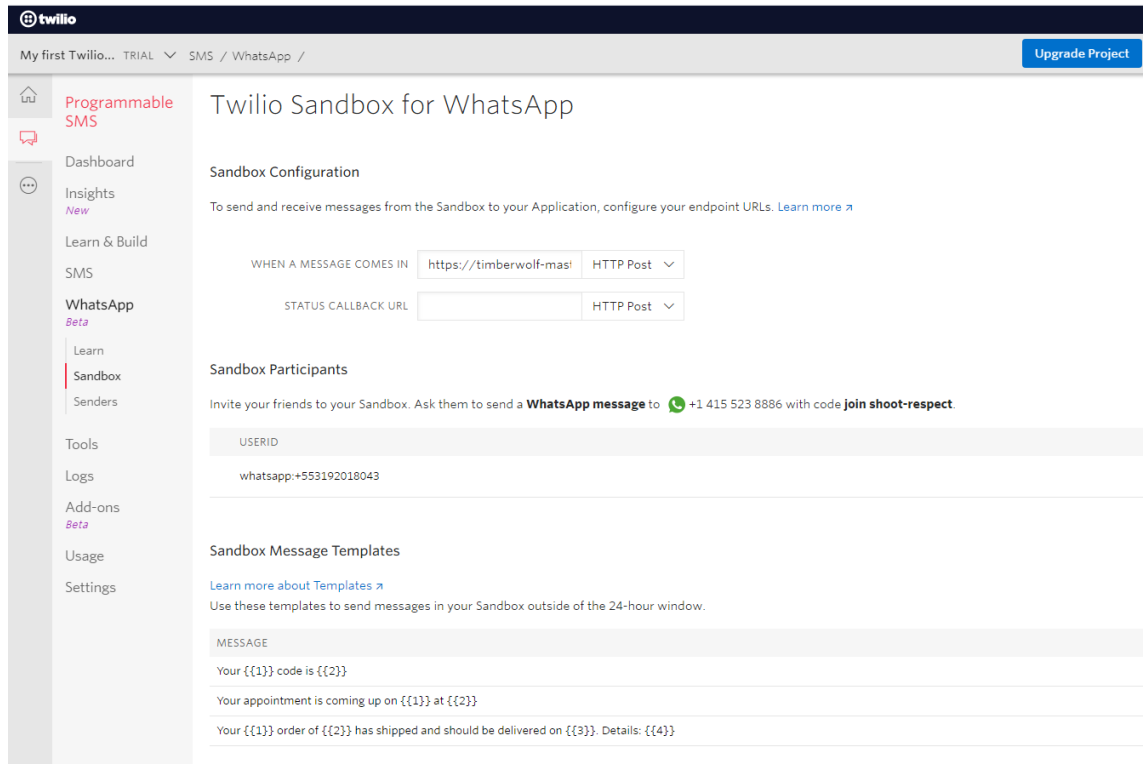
twilio

My first Twilio... TRIAL SMS / WhatsApp /

Upgrade Project

Programmable SMS

Dashboard

Insights
New

Learn & Build

SMS

WhatsApp
Beta

Learn

Sandbox

Senders

Tools

Logs

Add-ons
Beta

Usage

Settings

Twilio Sandbox for WhatsApp

Sandbox Configuration

To send and receive messages from the Sandbox to your Application, configure your endpoint URLs. Learn more ↗

WHEN A MESSAGE COMES IN https://timberwolf-mast HTTP Post

STATUS CALLBACK URL HTTP Post

Sandbox Participants

Invite your friends to your Sandbox. Ask them to send a **WhatsApp message** to +1 415 523 8886 with code **join shoot-respect**.

| USERID |
|---|
| whatsapp:+553192018043 |

Sandbox Message Templates

Learn more about Templates ↗

Use these templates to send messages in your Sandbox outside of the 24-hour window.

| MESSAGE |
|---|
| Your {{1}} code is {{2}} |
| Your appointment is coming up on {{1}} at {{2}} |
| Your {{1}} order of {{2}} has shipped and should be delivered on {{3}}. Details: {{4}} |